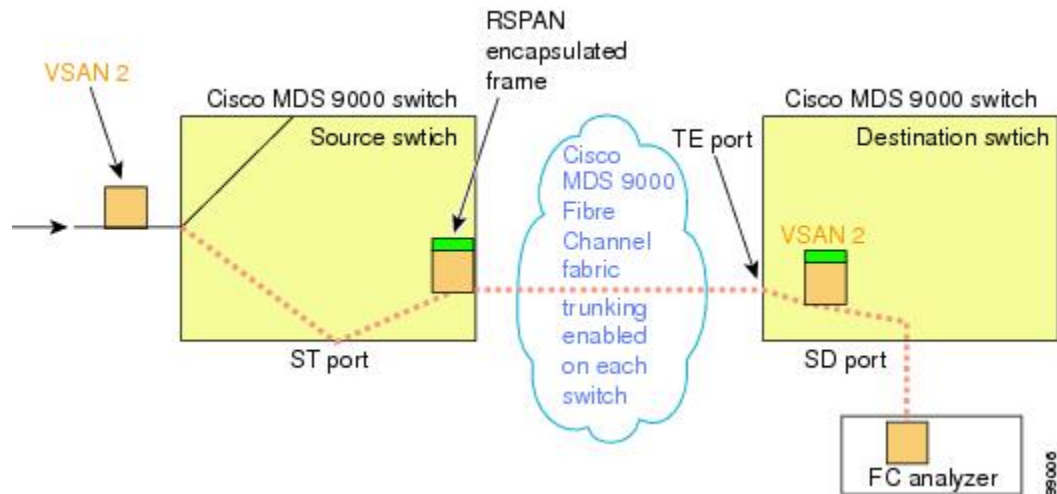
VSAN 2

Cisco MDS 9000 switch

Source swtich

ST port

RSPAN encapsulated frame

Cisco MDS 9000 Fibre Channel fabric trunking enabled on each switch

TE port

Cisco MDS 9000 switch

Destination swtich

VSAN 2

SD port

FC analyzer

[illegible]